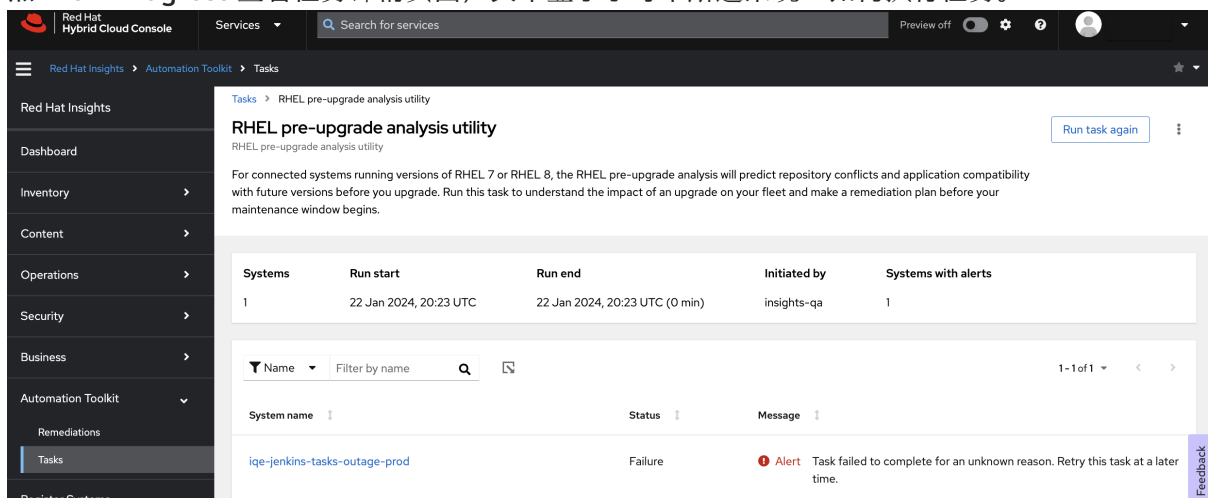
Red Hat
Hybrid Cloud Console

Services

Search for services

Preview off

Red Hat Insights > Automation Toolkit > Tasks

Red Hat Insights

Dashboard

Inventory

Content

Operations

Security

Business

Automation Toolkit

Remediations

Tasks

Tasks > RHEL pre-upgrade analysis utility

RHEL pre-upgrade analysis utility

RHEL pre-upgrade analysis utility

Run task again

For connected systems running versions of RHEL 7 or RHEL 8, the RHEL pre-upgrade analysis will predict repository conflicts and application compatibility with future versions before you upgrade. Run this task to understand the impact of an upgrade on your fleet and make a remediation plan before your maintenance window begins.

| Systems | Run start | Run end | Initiated by | Systems with alerts |
|---|---|---|---|---|
| 1 | 22 Jan 2024, 20:23 UTC | 22 Jan 2024, 20:23 UTC (0 min) | insights-qa | 1 |

Name

Filter by name

1 - 1 of 1

| System name | Status | Message |
|---|---|---|
| iqe-jenkins-tasks-outage-prod | Failure | Alert Task failed to complete for an unknown reason. Retry this task at a later time. |

Feedback